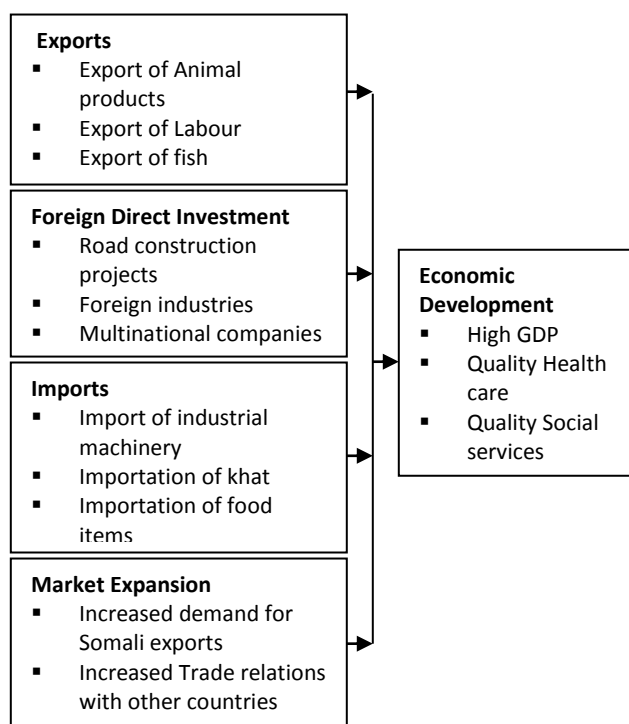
**Exports**
- Export of Animal products
- Export of Labour
- Export of fish

**Foreign Direct Investment**
- Road construction projects
- Foreign industries
- Multinational companies

**Imports**
- Import of industrial machinery
- Importation of khat
- Importation of food items

**Market Expansion**
- Increased demand for Somali exports
- Increased Trade relations with other countries

**Economic Development**
- High GDP
- Quality Health care
- Quality Social services